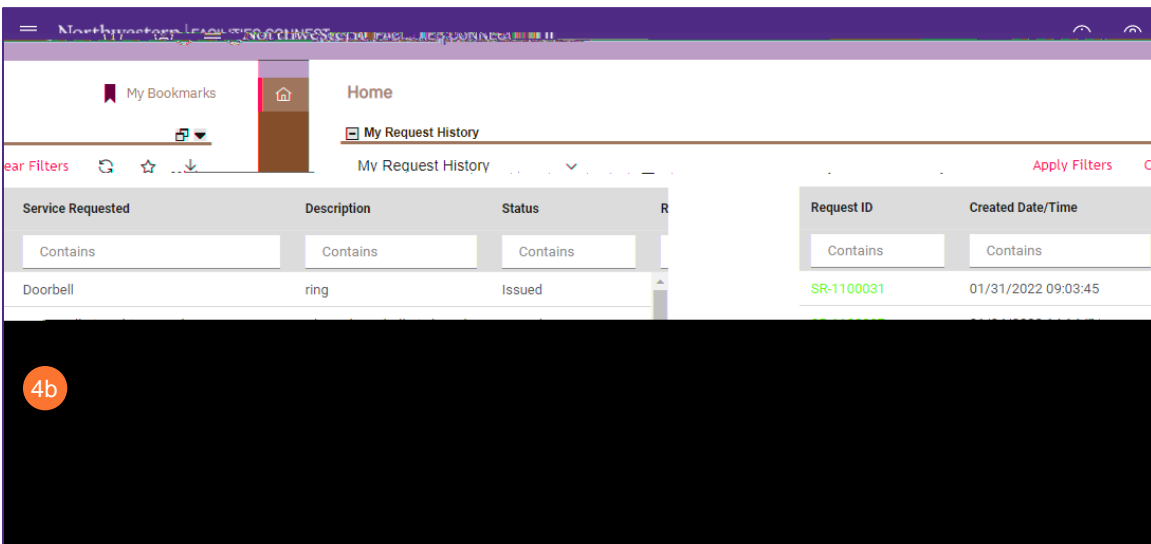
Northwestern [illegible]

My Bookmarks

Home

My Request History

ear Filters

My Request History

Apply Filters

| Service Requested | Description | Status | R |
|---|---|---|---|
| Contains | Contains | Contains | |
| Doorbell | ring | Issued | |

| Request ID | Created Date/Time |
|---|---|
| Contains | Contains |
| SR-1100031 | 01/31/2022 09:03:45 |

4b